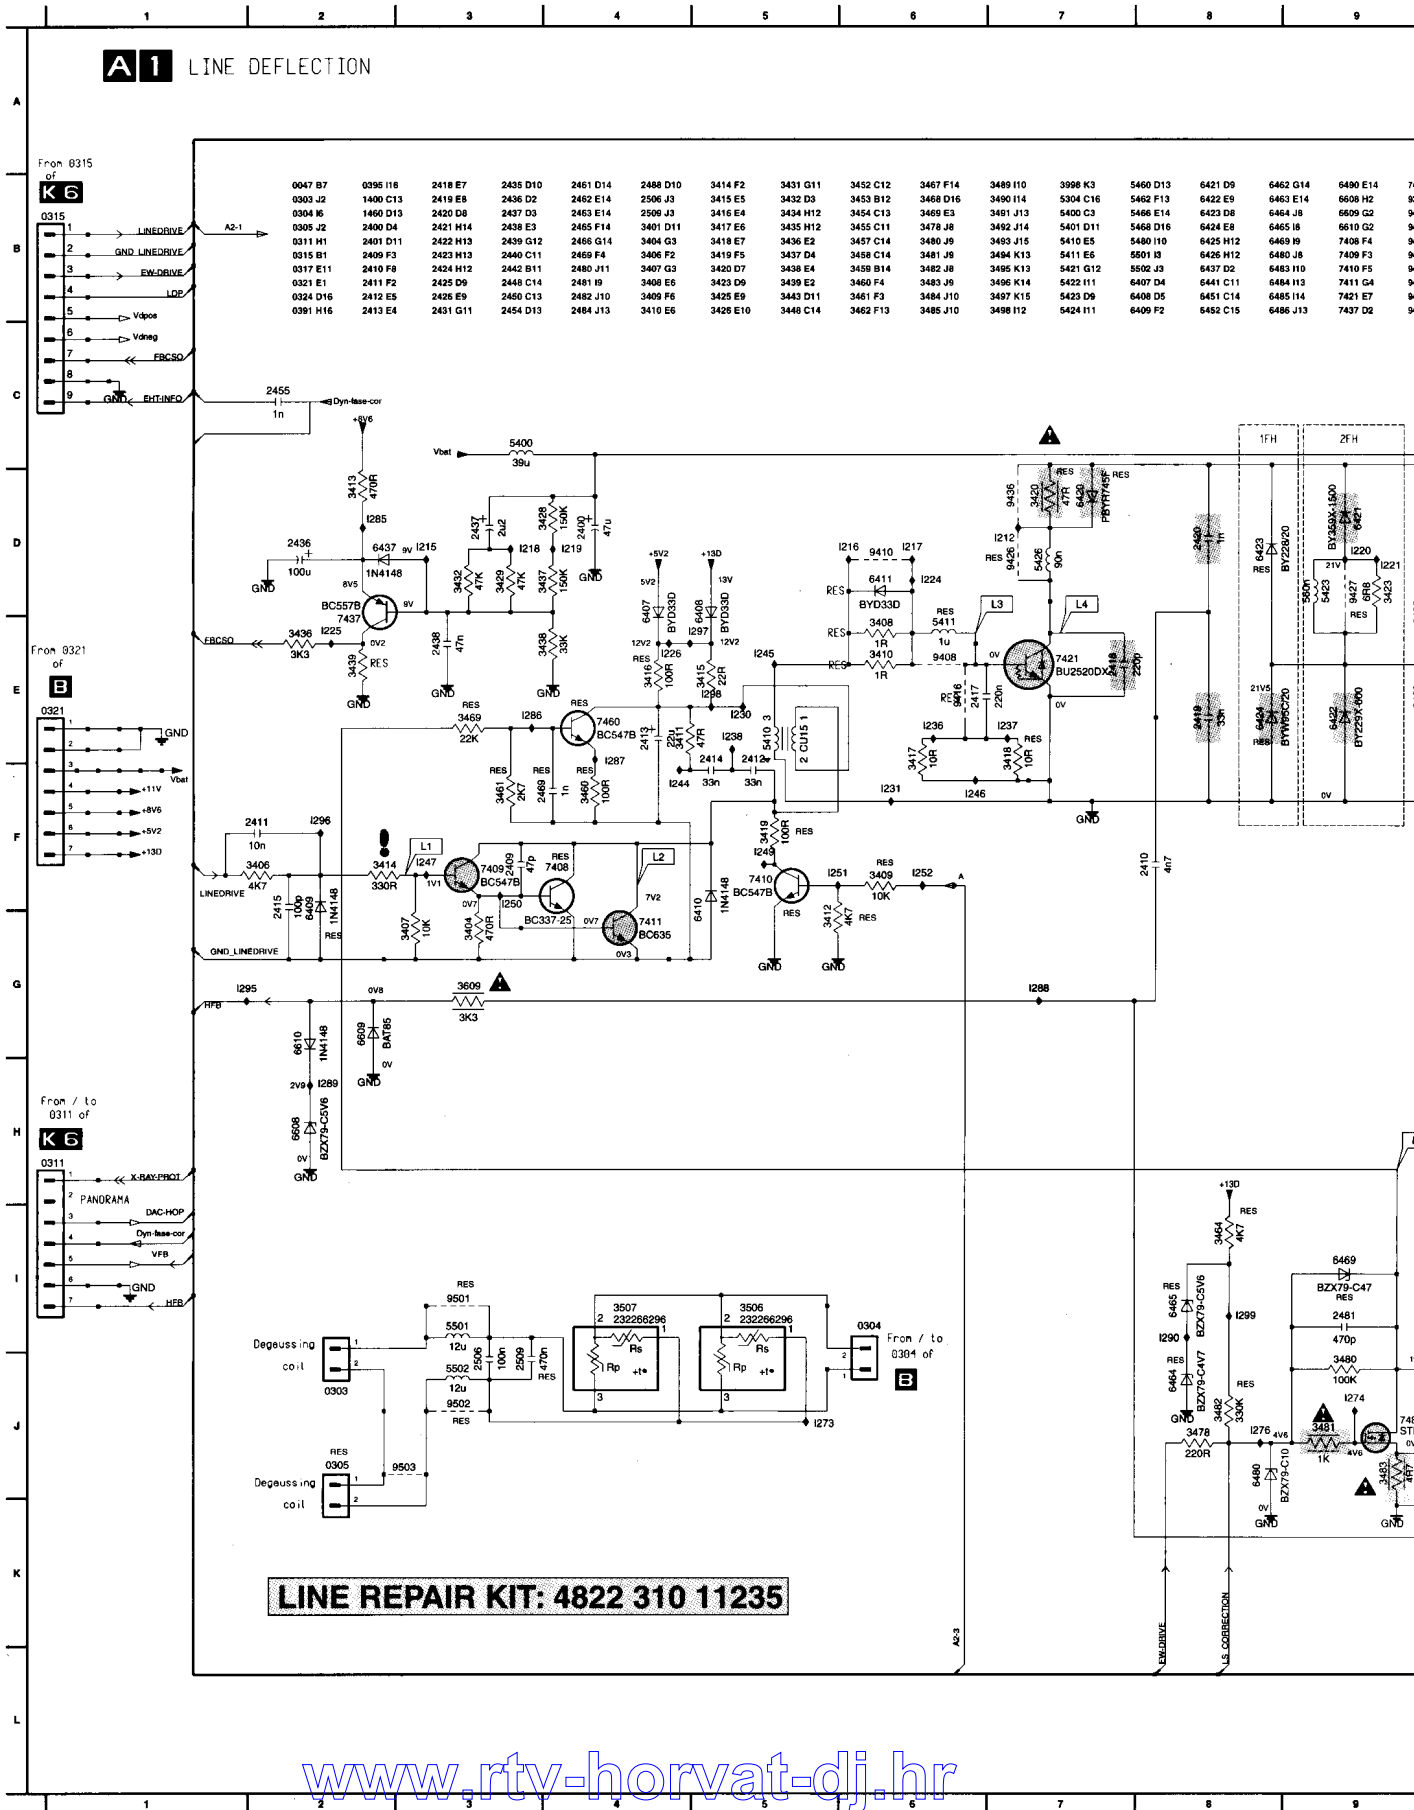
A1 LINE DEFLECTION

| 0047 B7 | 0395 I16 | 2418 E7 | 2435 D10 | 2461 D14 | 2488 D10 | 3414 F2 | 3431 G11 | 3452 C12 | 3467 F14 | 3489 I10 | 3998 K3 | 5460 D13 | 6421 D9 | 6462 G14 | 6490 E14 |
|---|---|---|---|---|---|---|---|---|---|---|---|---|---|---|---|
| 0303 J2 | 1400 C13 | 2419 E8 | 2436 D2 | 2462 E14 | 2506 J3 | 3415 E5 | 3432 D3 | 3453 B12 | 3468 D16 | 3490 I14 | 5304 C16 | 5462 F13 | 6422 E9 | 6463 E14 | 6608 H2 |
| 0304 I6 | 1460 D13 | 2420 D8 | 2437 D3 | 2463 E14 | 2509 J3 | 3416 E4 | 3434 H12 | 3454 C13 | 3469 E3 | 3491 J13 | 5400 C3 | 5466 E14 | 6423 D8 | 6464 J8 | 6609 G2 |
| 0305 J2 | 2400 D4 | 2421 H14 | 2438 E3 | 2465 F14 | 3401 D11 | 3417 E6 | 3435 H12 | 3455 C11 | 3478 J8 | 3492 J14 | 5401 D11 | 5468 D16 | 6424 E8 | 6465 I8 | 6610 G2 |
| 0311 H1 | 2401 D11 | 2422 H13 | 2439 G12 | 2466 G14 | 3404 G3 | 3418 E7 | 3436 E2 | 3457 C14 | 3480 J9 | 3493 J15 | 5410 E5 | 5480 I10 | 6425 H12 | 6469 I9 | 7408 F4 |
| 0315 B1 | 2409 F3 | 2423 H13 | 2440 C11 | 2469 F4 | 3406 F2 | 3419 F5 | 3437 D4 | 3458 C14 | 3481 J9 | 3494 K13 | 5411 E6 | 5501 I3 | 6426 H12 | 6480 J8 | 7409 F3 |
| 0317 E11 | 2410 F8 | 2424 H12 | 2442 B11 | 2480 J11 | 3407 G3 | 3420 D7 | 3438 E4 | 3459 B14 | 3482 J8 | 3495 K13 | 5421 G12 | 5502 J3 | 6437 D2 | 6483 I10 | 7410 F5 |
| 0321 E1 | 2411 F2 | 2425 D9 | 2448 C14 | 2481 I9 | 3408 E6 | 3423 D9 | 3439 E2 | 3460 F4 | 3483 J9 | 3496 K14 | 5422 I11 | 6407 D4 | 6441 C11 | 6484 I13 | 7411 G4 |
| 0324 D16 | 2412 E5 | 2426 E9 | 2450 C13 | 2482 J10 | 3409 F6 | 3425 E9 | 3443 D11 | 3461 F3 | 3484 J10 | 3497 K15 | 5423 D9 | 6408 D5 | 6451 C14 | 6485 I14 | 7421 E7 |
| 0391 H16 | 2413 E4 | 2431 G11 | 2454 D13 | 2484 J13 | 3410 E6 | 3426 E10 | 3446 C14 | 3462 F13 | 3485 J10 | 3498 I12 | 5424 I11 | 6409 F2 | 6452 C15 | 6486 J13 | 7437 D2 |

From 0315 of K6
0315
LINEDRIVE
GND_LINEDRIVE
EW-DRIVE
LDP
Vdpos
Vdneg
FBCSO
GND
EHT-INFO
A2-1
2455 1n
Dyn-fase-cor
+8V6
3413 470R
I285
2436 100u
GND
6437 1N4148
9V
I215
8V5
BC557B 7437
9V
FBCSO
3436 3K3
I225
0V2
3439 RES
GND
2437 2u2
3432 47K
3429 47K
I218
3428 150K
I219
3437 150K
2400 47u
GND
2438 47n
GND
3438 33K
GND
Vbat
5400 39u
+5V2
+13D
5V2
13V
6407 BYD33D
6408 BYD33D
12V2
I297
12V2
I226
RES
3416 100R
3415 22R
I298
I216
9410
I217
I224
6411 BYD33D
RES
3408 1R
RES
5411 1u
L3
L4
3410 1R
9408
I245
0V
7421 BU2520DX
2418 220p
RES
9416
2417 220n
I236
I237
3417 10R
3418 10R
RES
I246
I231
GND
I212
9436
3420 47R
6420 PBYR745F
RES
RES
9426
5426 90n
0V
RES
RES
1FH
2FH
2420 1n
6423 BY228/20
RES
BY359X-1500 6421
I220
21V
5423 560n
9427 6R8
RES
I221
3423
21V5
2419 33n
6424 BYW95C/20
RES
6422 BY229X-800
0V
From 0321 of B
0321
GND
Vbat
+11V
+8V6
+5V2
+13D
RES
3469 22K
I286
7460 BC547B
RES
I287
RES
3461 2K7
RES
2469 1n
RES
3460 100R
2413 22u
3411 47R
I230
I238
2414 33n
I244
2412 33n
5410 3
2 CU15 1
3419 100R
I249
RES
2411 10n
I296
3406 4K7
LINEDRIVE
2415 100p
6409 1N4148
RES
GND_LINEDRIVE
3414 330R
I247
L1
1V1
7409 BC547B
2409 47p
RES
7408
0V7
I250
BC337-25
0V7
3407 10K
3404 470R
L2
7V2
7411 BC635
0V3
6410 1N4148
7410 BC547B
RES
GND
I251
RES
3409 10K
I252
3412 4K7
RES
GND
2410 4n7
I295
HFB
0V8
3609 3K3
I288
6610 1N4148
6609 BAT85
0V
GND
2V9
I289
6608 BZX79-C5V6
0V
GND
From / to 0311 of K6
0311
X-RAY-PROT
PANORAMA
DAC-HOP
Dyn-fase-cor
VFB
GND
HFB
RES
9501
5501 12u
5502 12u
2506 100n
2509 470n
RES
9502
RES
3507 232266296
Rs
Rp
+t°
3506 232266296
Rs
Rp
+t°
I273
0304
From / to 0304 of B
Degaussing coil
0303
RES
0305
9503
Degaussing coil
+13D
3464 4K7
RES
RES
6465 BZX79-C5V6
I290
I299
RES
6464 BZX79-C4V7
GND
RES
3482 330K
6469 BZX79-C47
RES
2481 470p
3480 100K
I274
3478 220R
I276
4V6
3481 1K
4V6
6480 BZX79-C10
0V
GND
3483 4K7
GND
LINE REPAIR KIT: 4822 310 11235
A2-3
EW-DRIVE
LS_CORRECTION
www.rtv-horvat-dj.hr